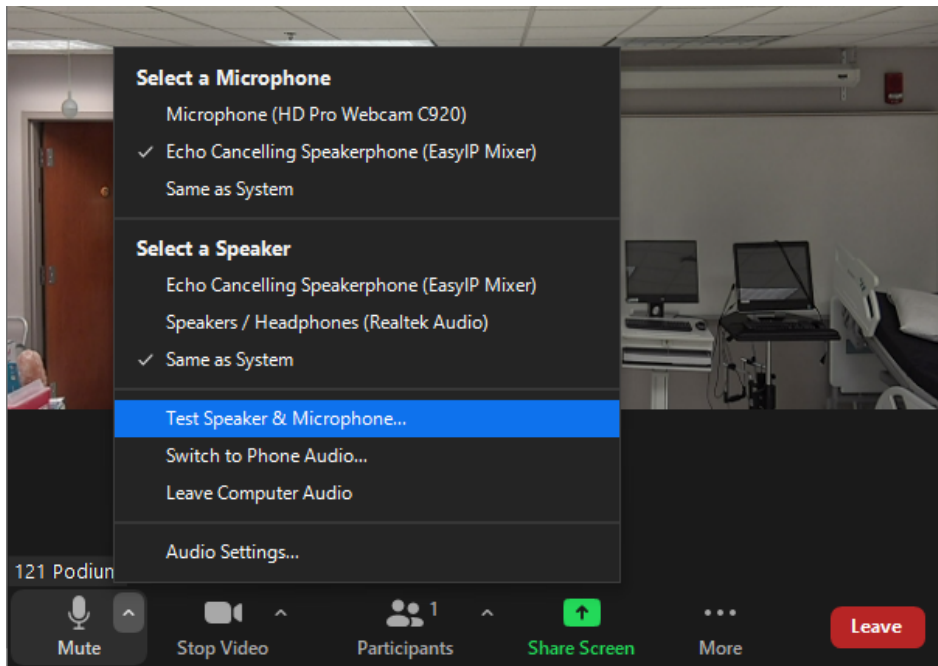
Select a Microphone
Microphone (HD Pro Webcam C920)
✓ Echo Cancelling Speakerphone (EasyIP Mixer)
Same as System

Select a Speaker
Echo Cancelling Speakerphone (EasyIP Mixer)
Speakers / Headphones (Realtek Audio)
✓ Same as System

Test Speaker & Microphone...
Switch to Phone Audio...
Leave Computer Audio

Audio Settings...

121 Podium

Mute
Stop Video
1
Participants
Share Screen
More
Leave